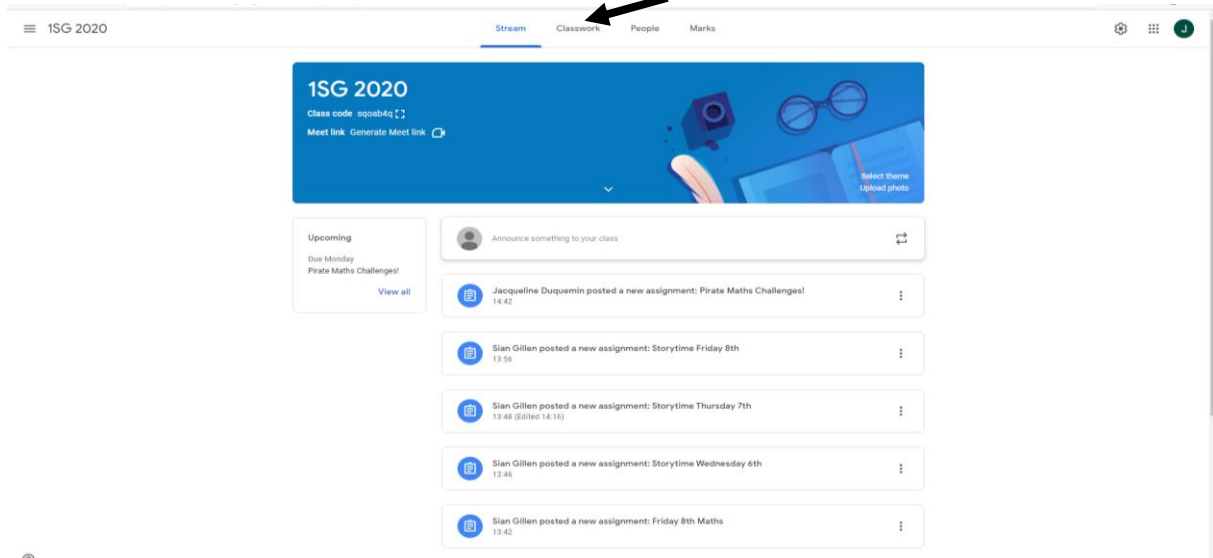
1SG 2020

Stream Classwork People Marks

J

1SG 2020

Class code sqoab4q

Meet link Generate Meet link

Select theme
Upload photo

Upcoming

Due Monday
Pirate Maths Challenges!

View all

Announce something to your class

Jacqueline Duquemin posted a new assignment: Pirate Maths Challenges!
14:42

Sian Gillen posted a new assignment: Storytime Friday 8th
13:56

Sian Gillen posted a new assignment: Storytime Thursday 7th
13:48 (Edited 14:16)

Sian Gillen posted a new assignment: Storytime Wednesday 6th
13:46

Sian Gillen posted a new assignment: Friday 8th Maths
13:42